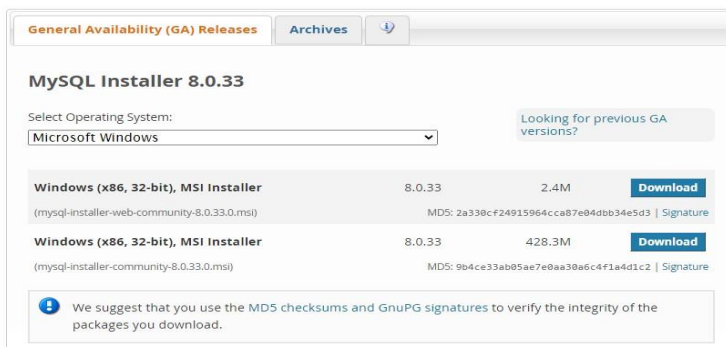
General Availability (GA) Releases | Archives

MySQL Installer 8.0.33

Select Operating System:
Microsoft Windows

Looking for previous GA versions?

| | | | |
|---|---|---|---|
| Windows (x86, 32-bit), MSI Installer | 8.0.33 | 2.4M | Download |
| (mysql-installer-web-community-8.0.33.0.msi) | | MD5: 2a330cf24915964cca87e04dbb34e5d3 \| Signature | |
| Windows (x86, 32-bit), MSI Installer | 8.0.33 | 428.3M | Download |
| (mysql-installer-community-8.0.33.0.msi) | | MD5: 9b4ce33ab05ae7e0aa30a6c4f1a4d1c2 \| Signature | |

We suggest that you use the MD5 checksums and GnuPG signatures to verify the integrity of the packages you download.